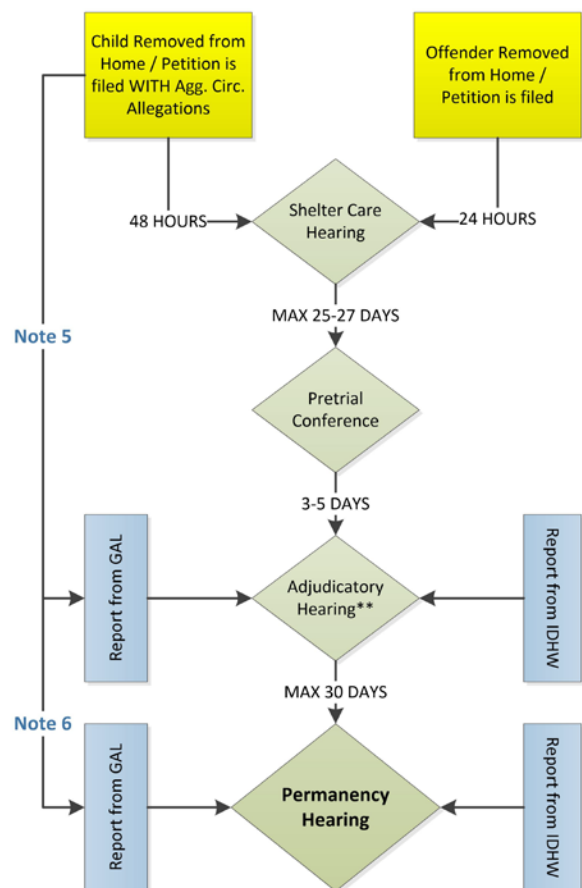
Child Removed from Home / Petition is filed WITH Agg. Circ. Allegations

Offender Removed from Home / Petition is filed

48 HOURS

Shelter Care Hearing

24 HOURS

MAX 25-27 DAYS

Note 5

Pretrial Conference

3-5 DAYS

Report from GAL

Adjudicatory Hearing**

Report from IDHW

MAX 30 DAYS

Note 6

Report from GAL

Permanency Hearing

Report from IDHW